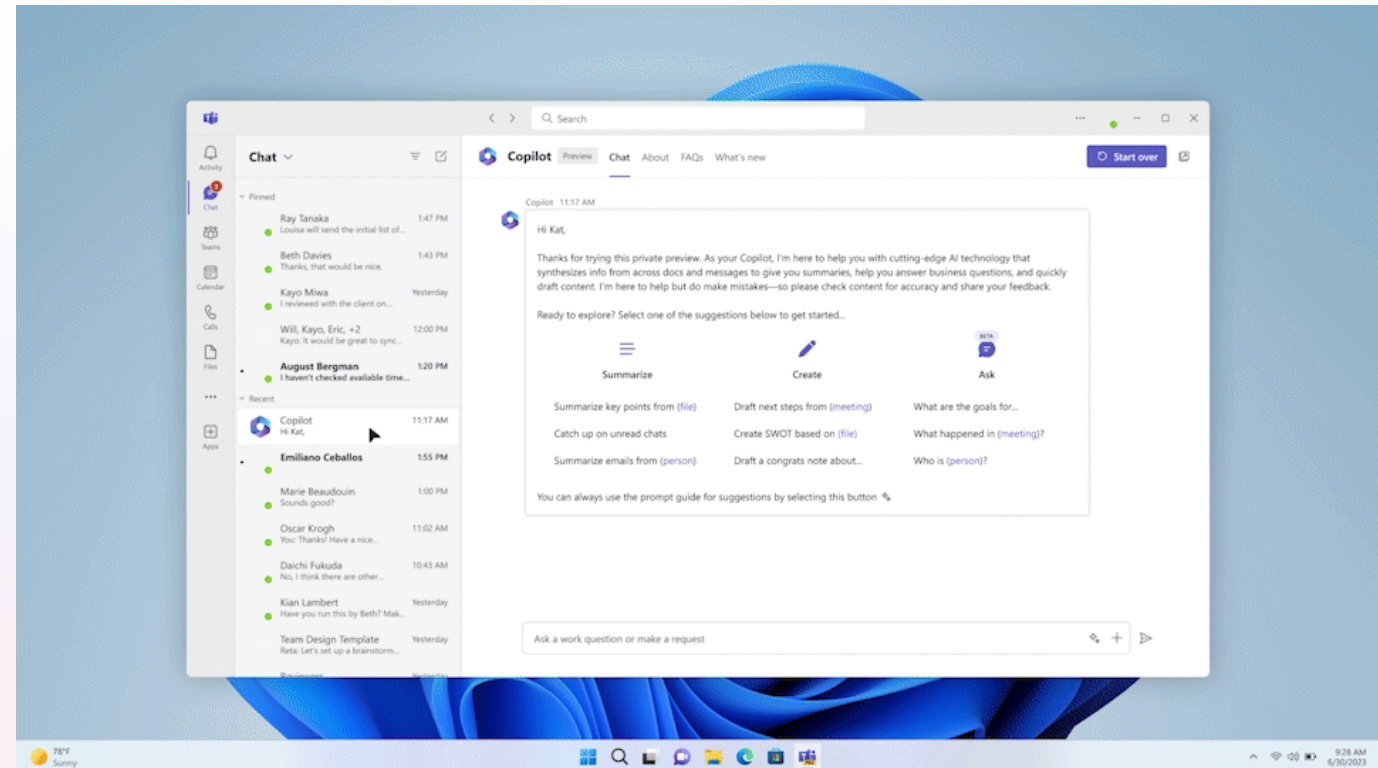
Search

Activity
Chat
Teams
Calendar
Calls
Files
...
Apps

Chat

Pinned
Ray Tanaka 1:47 PM
Louisa will send the initial list of...
Beth Davies 1:43 PM
Thanks, that would be nice.
Kayo Miwa Yesterday
I reviewed with the client on...
Will, Kayo, Eric, +2 12:00 PM
Kayo: It would be great to sync...
August Bergman 1:20 PM
I haven't checked available time...
Recent
Copilot 11:17 AM
Hi Kat,
Emiliano Ceballos 1:55 PM
Marie Beaudouin 1:00 PM
Sounds good?
Oscar Krogh 11:02 AM
You: Thanks! Have a nice...
Daichi Fukuda 10:43 AM
No, I think there are other...
Kian Lambert Yesterday
Have you run this by Beth? Mak...
Team Design Template Yesterday
Reta: Let's set up a brainstorm...
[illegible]

Copilot Preview Chat About FAQs What's new
Start over

Copilot 11:17 AM
Hi Kat,

Thanks for trying this private preview. As your Copilot, I'm here to help you with cutting-edge AI technology that synthesizes info from across docs and messages to give you summaries, help you answer business questions, and quickly draft content. I'm here to help but do make mistakes—so please check content for accuracy and share your feedback.

Ready to explore? Select one of the suggestions below to get started...

Summarize
Create
BETA
Ask

Summarize key points from (file)
Draft next steps from (meeting)
What are the goals for...
Catch up on unread chats
Create SWOT based on (file)
What happened in (meeting)?
Summarize emails from (person)
Draft a congrats note about...
Who is (person)?

You can always use the prompt guide for suggestions by selecting this button

Ask a work question or make a request

78°F
Sunny
9:28 AM
6/30/2023